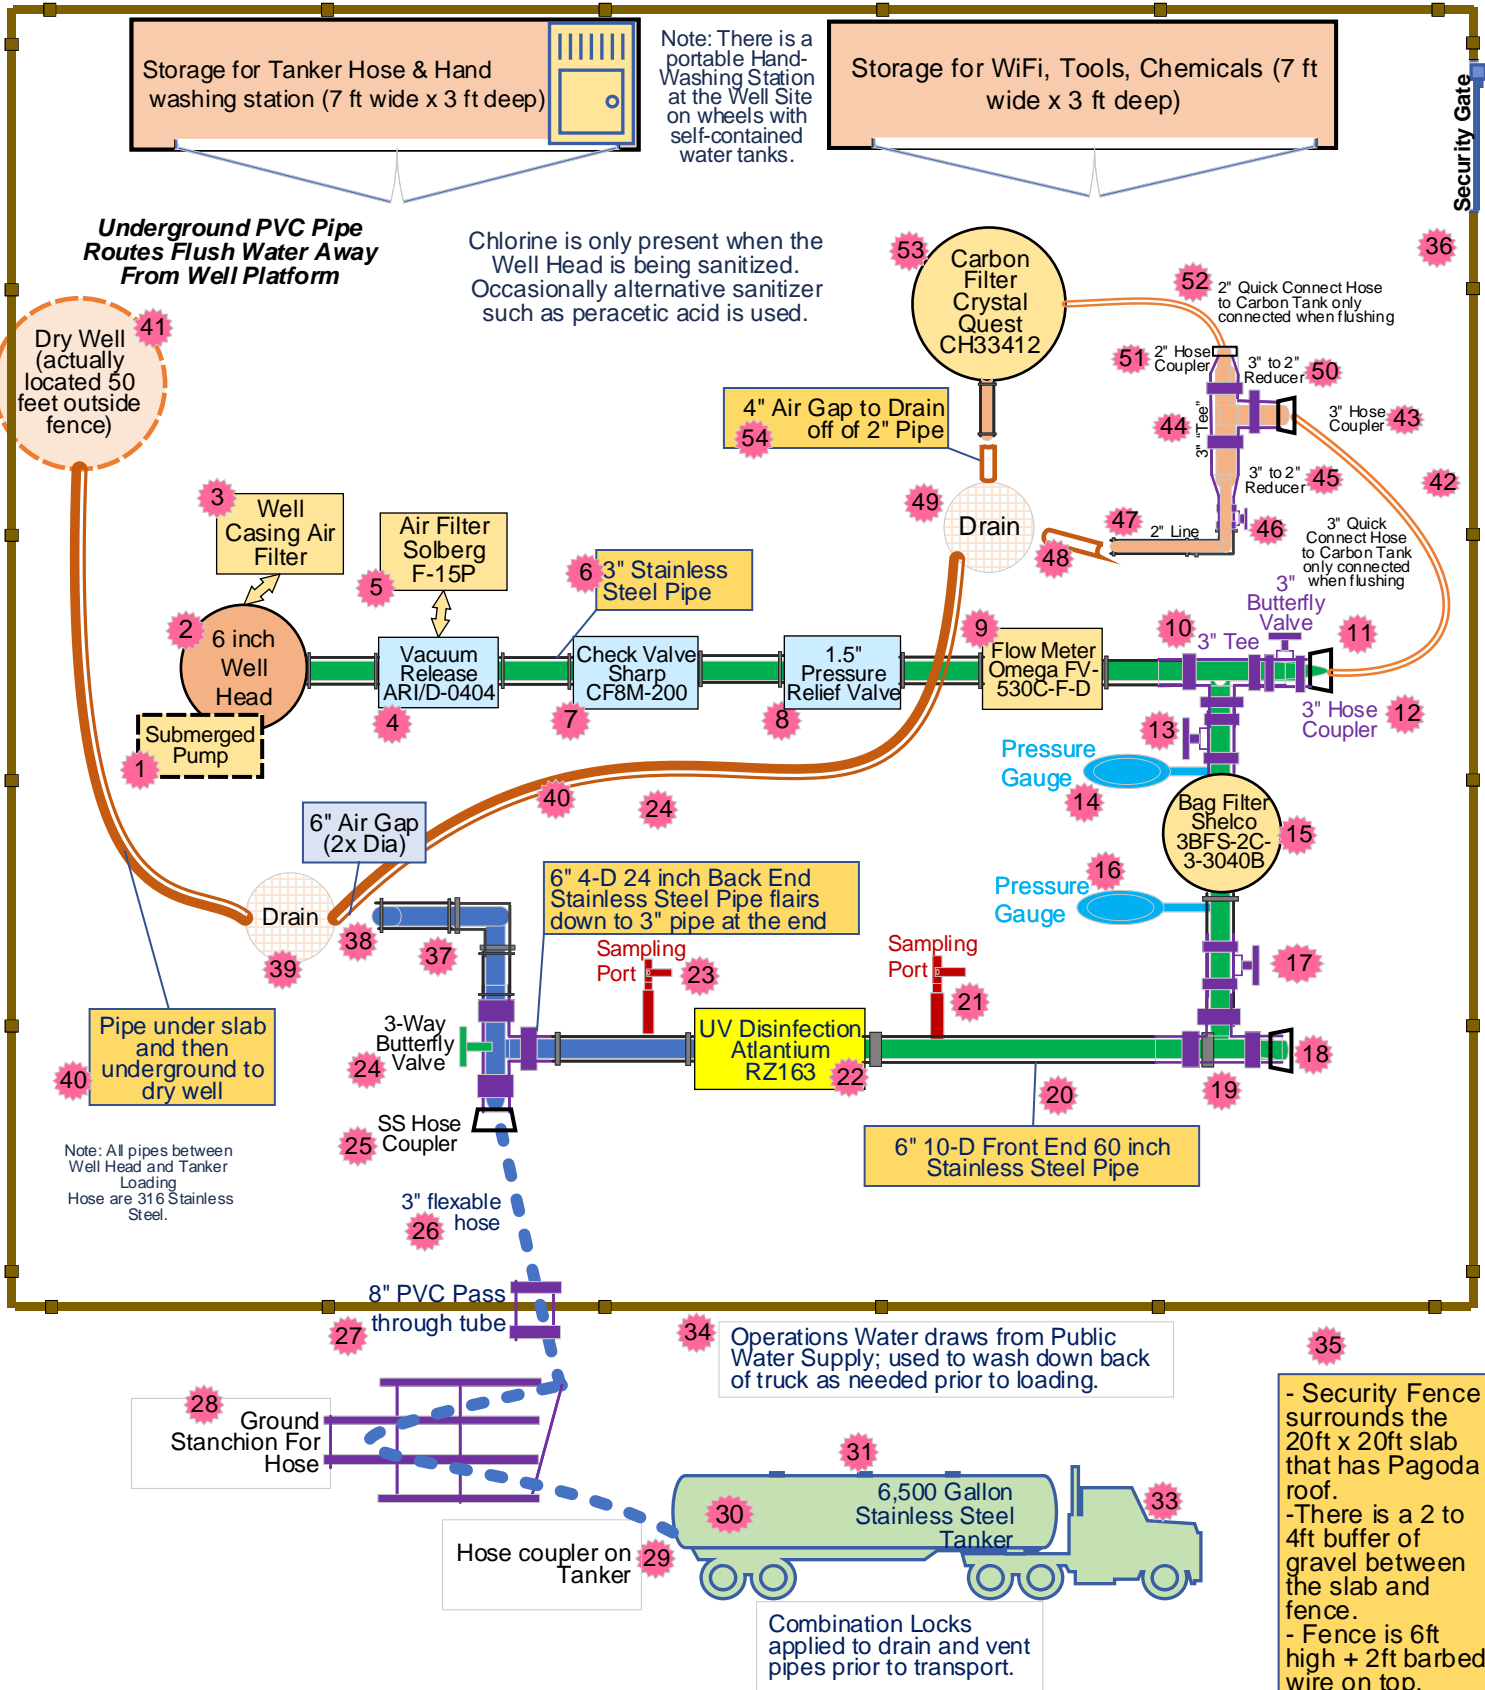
Storage for Tanker Hose & Hand washing station (7 ft wide x 3 ft deep)

Note: There is a portable Hand-Washing Station at the Well Site on wheels with self-contained water tanks.

Storage for WiFi, Tools, Chemicals (7 ft wide x 3 ft deep)

Security Gate

Underground PVC Pipe Routes Flush Water Away From Well Platform

Chlorine is only present when the Well Head is being sanitized. Occasionally alternative sanitizer such as peracetic acid is used.

53 Carbon Filter Crystal Quest CH33412

36

52 2" Quick Connect Hose to Carbon Tank only connected when flushing

41 Dry Well (actually located 50 feet outside fence)

51 2" Hose Coupler

3" to 2" Reducer 50

4" Air Gap to Drain off of 2" Pipe 54

44 3" "Tee"

3" Hose Coupler 43

3" to 2" Reducer 45

42

49 Drain

47 2" Line

48

46

3" Quick Connect Hose to Carbon Tank only connected when flushing

3 Well Casing Air Filter

Air Filter Solberg F-15P

5

6 3" Stainless Steel Pipe

3" Butterfly Valve

2 6 inch Well Head

Vacuum Release ARI/D-0404

Check Valve Sharp CF8M-200

1.5" Pressure Relief Valve

9 Flow Meter Omega FV-530C-F-D

10 3" Tee

11

3" Hose Coupler 12

Submerged Pump 1

4

7

8

13

Pressure Gauge 14

40

24

Bag Filter Shelco 3BFS-2C-3-3040B 15

6" Air Gap (2x Dia)

16 Pressure Gauge

Drain 38 39

37

6" 4-D 24 inch Back End Stainless Steel Pipe flairs down to 3" pipe at the end

Sampling Port 23

Sampling Port 21

17

Pipe under slab and then underground to dry well 40

3-Way Butterfly Valve 24

UV Disinfection Atlantium RZ163 22

18

19

20

6" 10-D Front End 60 inch Stainless Steel Pipe

25 SS Hose Coupler

Note: All pipes between Well Head and Tanker Loading Hose are 316 Stainless Steel.

3" flexable hose 26

8" PVC Pass through tube 27

34 Operations Water draws from Public Water Supply; used to wash down back of truck as needed prior to loading.

35

28 Ground Stanchion For Hose

31

6,500 Gallon Stainless Steel Tanker 30

33

Hose coupler on Tanker 29

Combination Locks applied to drain and vent pipes prior to transport.

- Security Fence surrounds the 20ft x 20ft slab that has Pagoda roof.
-There is a 2 to 4ft buffer of gravel between the slab and fence.
- Fence is 6ft high + 2ft barbed wire on top.